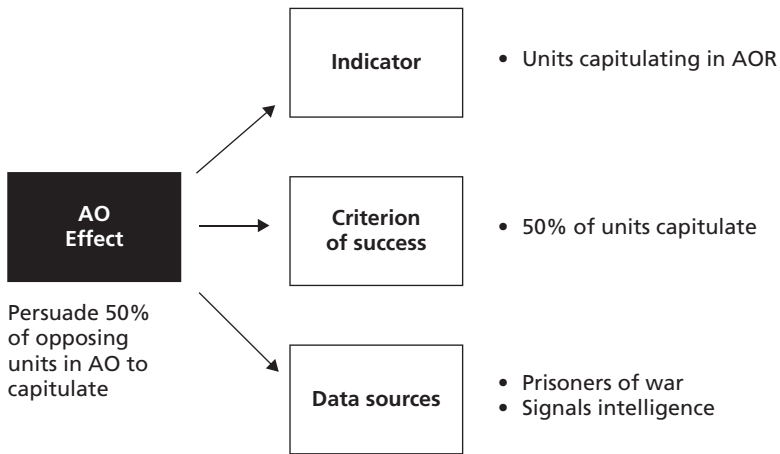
AO
Effect

Persuade 50% of opposing units in AO to capitulate

Indicator

• Units capitulating in AOR

Criterion of success

• 50% of units capitulate

Data sources

• Prisoners of war
• Signals intelligence